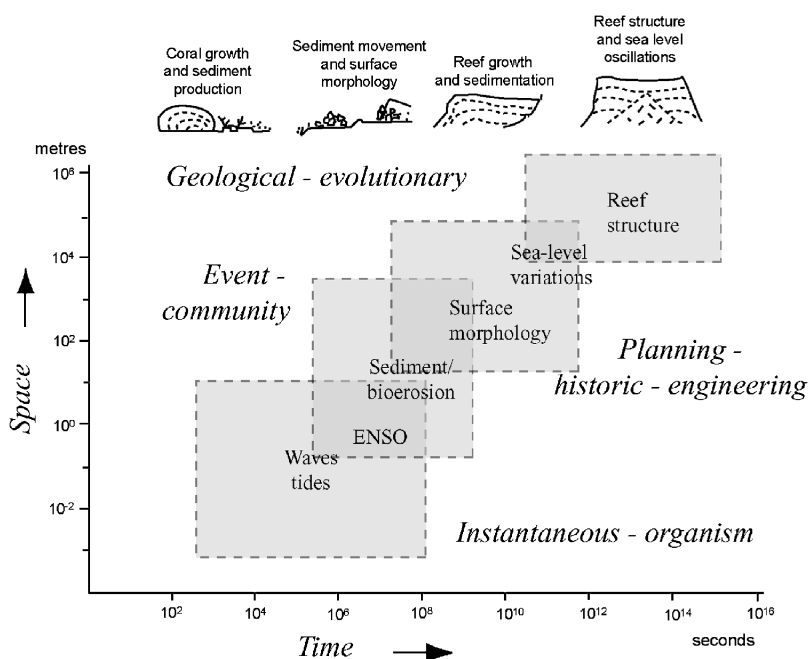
Coral growth and sediment production

Sediment movement and surface morphology

Reef growth and sedimentation

Reef structure and sea level oscillations

metres

$10^6$

$10^4$

$10^2$

$10^0$

$10^{-2}$

Space

Geological - evolutionary

Reef structure

Sea-level variations

Event - community

Surface morphology

Planning - historic - engineering

Sediment/ bioerosion

ENSO

Waves tides

Instantaneous - organism

$10^2$ $10^4$ $10^6$ $10^8$ $10^{10}$ $10^{12}$ $10^{14}$ $10^{16}$

seconds

Time